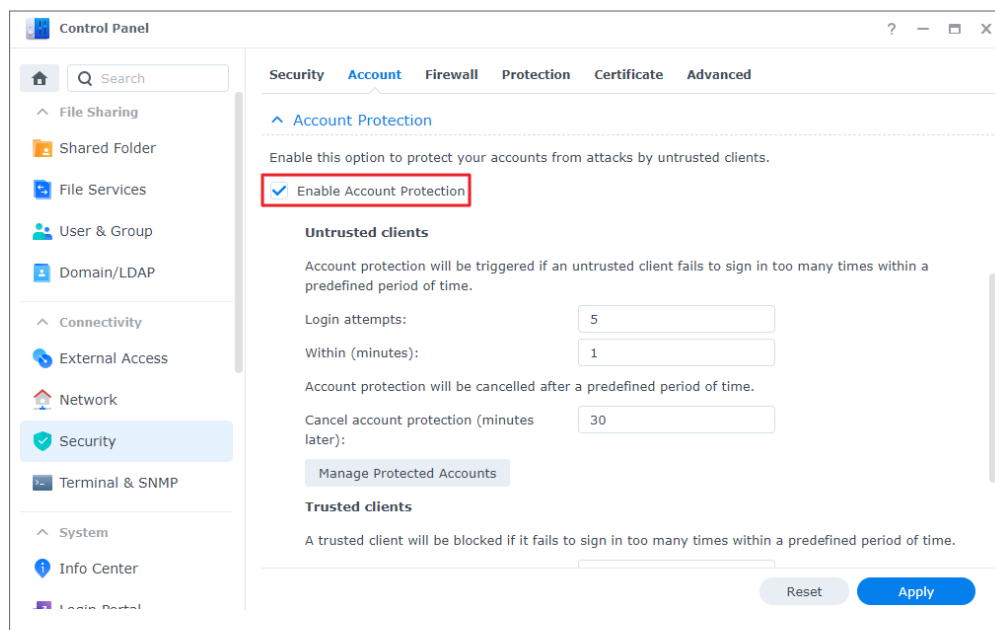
Control Panel

? — ▭ ✕

Search

File Sharing

Shared Folder

File Services

User & Group

Domain/LDAP

Connectivity

External Access

Network

Security

Terminal & SNMP

System

Info Center

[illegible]

Security Account Firewall Protection Certificate Advanced

Account Protection

Enable this option to protect your accounts from attacks by untrusted clients.

Enable Account Protection

Untrusted clients

Account protection will be triggered if an untrusted client fails to sign in too many times within a predefined period of time.

Login attempts: 5

Within (minutes): 1

Account protection will be cancelled after a predefined period of time.

Cancel account protection (minutes later): 30

Manage Protected Accounts

Trusted clients

A trusted client will be blocked if it fails to sign in too many times within a predefined period of time.

Reset Apply